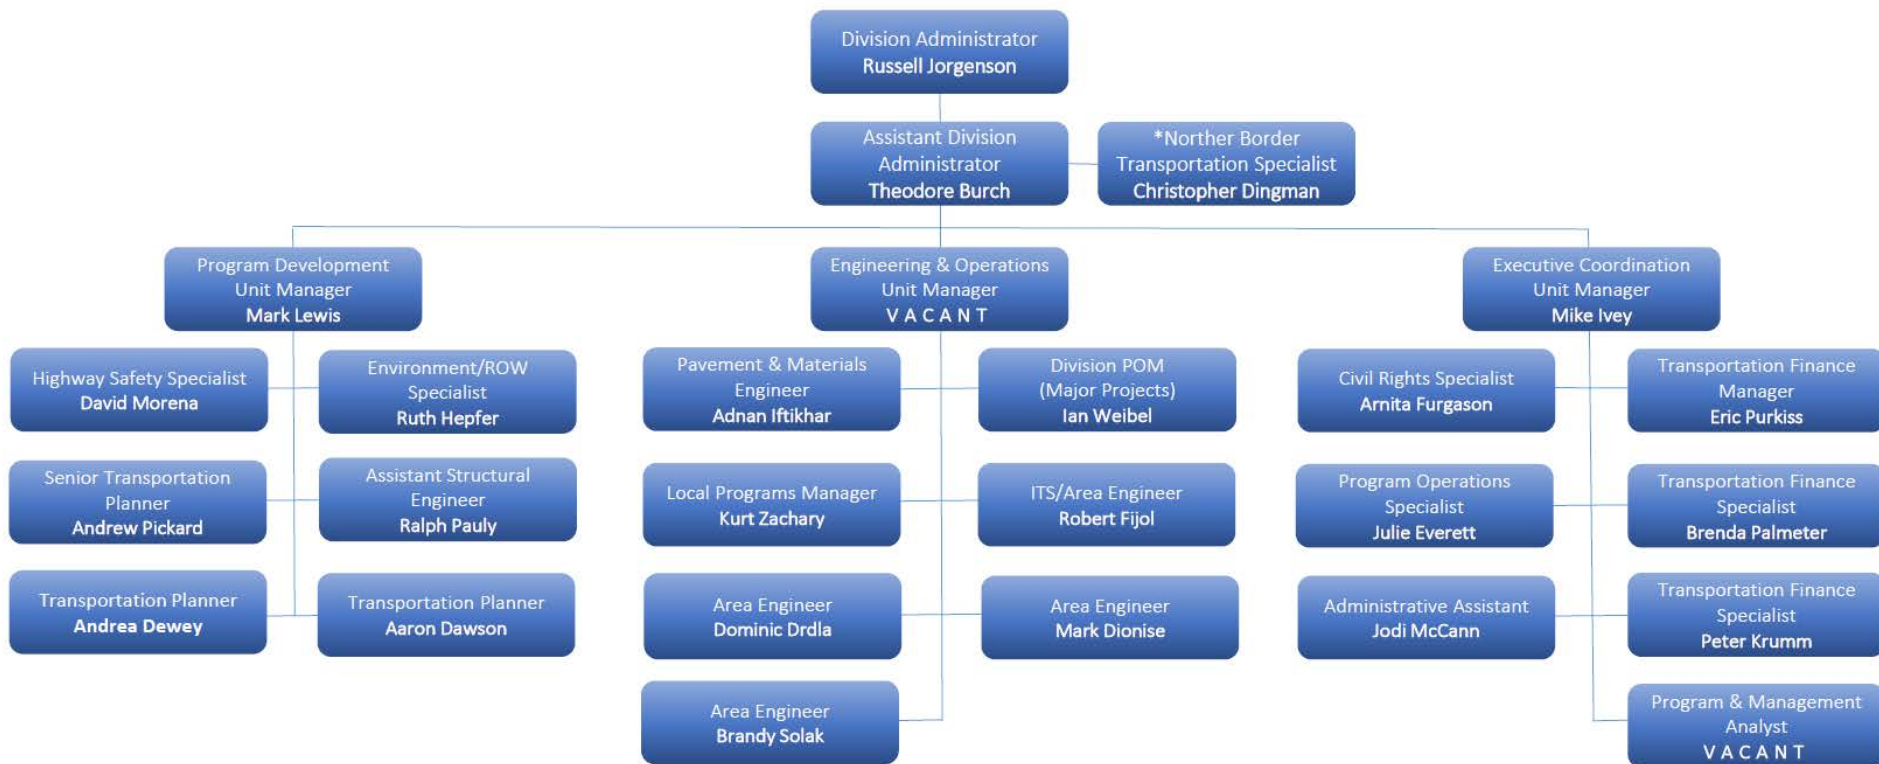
Division Administrator
Russell Jorgenson

Assistant Division Administrator
Theodore Burch

*Norther Border Transportation Specialist
Christopher Dingman

Program Development Unit Manager
Mark Lewis

Highway Safety Specialist
David Morena

Environment/ROW Specialist
Ruth Hepfer

Senior Transportation Planner
Andrew Pickard

Assistant Structural Engineer
Ralph Pauly

Transportation Planner
Andrea Dewey

Transportation Planner
Aaron Dawson

Engineering & Operations Unit Manager
VACANT

Pavement & Materials Engineer
Adnan Iftikhar

Division POM (Major Projects)
Ian Weibel

Local Programs Manager
Kurt Zachary

ITS/Area Engineer
Robert Fijol

Area Engineer
Dominic Drdla

Area Engineer
Mark Dionise

Area Engineer
Brandy Solak

Executive Coordination Unit Manager
Mike Ivey

Civil Rights Specialist
Arnita Furgason

Transportation Finance Manager
Eric Purkiss

Program Operations Specialist
Julie Everett

Transportation Finance Specialist
Brenda Palmeter

Administrative Assistant
Jodi McCann

Transportation Finance Specialist
Peter Krumm

Program & Management Analyst
VACANT